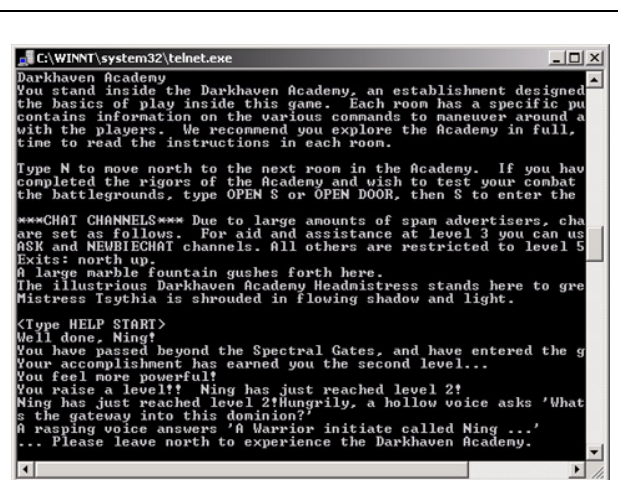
C:\WINNT\system32\telnet.exe

Darkhaven Academy
You stand inside the Darkhaven Academy, an establishment designed the basics of play inside this game. Each room has a specific pu contains information on the various commands to maneuver around a with the players. We recommend you explore the Academy in full, time to read the instructions in each room.

Type N to move north to the next room in the Academy. If you hav completed the rigors of the Academy and wish to test your combat the battlegrounds, type OPEN S or OPEN DOOR, then S to enter the

***CHAT CHANNELS*** Due to large amounts of spam advertisers, cha are set as follows. For aid and assistance at level 3 you can us ASK and NEWBIECHAT channels. All others are restricted to level 5
Exits: north up.
A large marble fountain gushes forth here.
The illustrious Darkhaven Academy Headmistress stands here to gre Mistress Tsythia is shrouded in flowing shadow and light.

<Type HELP START>
Well done, Ning!
You have passed beyond the Spectral Gates, and have entered the g
Your accomplishment has earned you the second level...
You feel more powerful!
You raise a level!! Ning has just reached level 2!
Ning has just reached level 2!Hungrily, a hollow voice asks 'What s the gateway into this dominion?'
A rasping voice answers 'A Warrior initiate called Ning ...'
... Please leave north to experience the Darkhaven Academy.